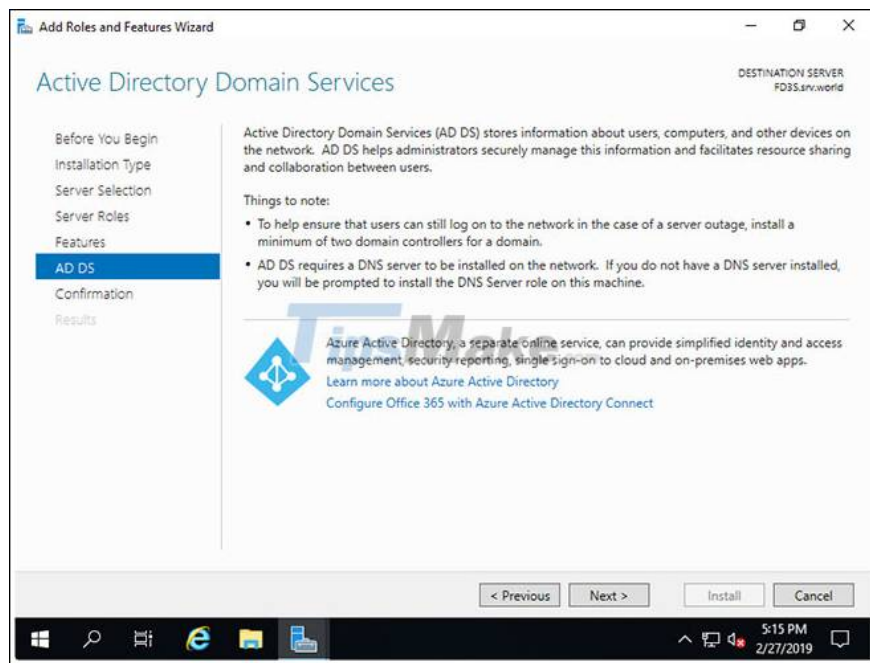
Add Roles and Features Wizard

Active Directory Domain Services

DESTINATION SERVER
FD3S.srv.world

Before You Begin
Installation Type
Server Selection
Server Roles
Features
AD DS
Confirmation
Results

Active Directory Domain Services (AD DS) stores information about users, computers, and other devices on the network. AD DS helps administrators securely manage this information and facilitates resource sharing and collaboration between users.

Things to note:

• To help ensure that users can still log on to the network in the case of a server outage, install a minimum of two domain controllers for a domain.

• AD DS requires a DNS server to be installed on the network. If you do not have a DNS server installed, you will be prompted to install the DNS Server role on this machine.

TipsMake

Azure Active Directory, a separate online service, can provide simplified identity and access management, security reporting, single sign-on to cloud and on-premises web apps.
Learn more about Azure Active Directory
Configure Office 365 with Azure Active Directory Connect

< Previous
Next >
Install
Cancel

5:15 PM
2/27/2019